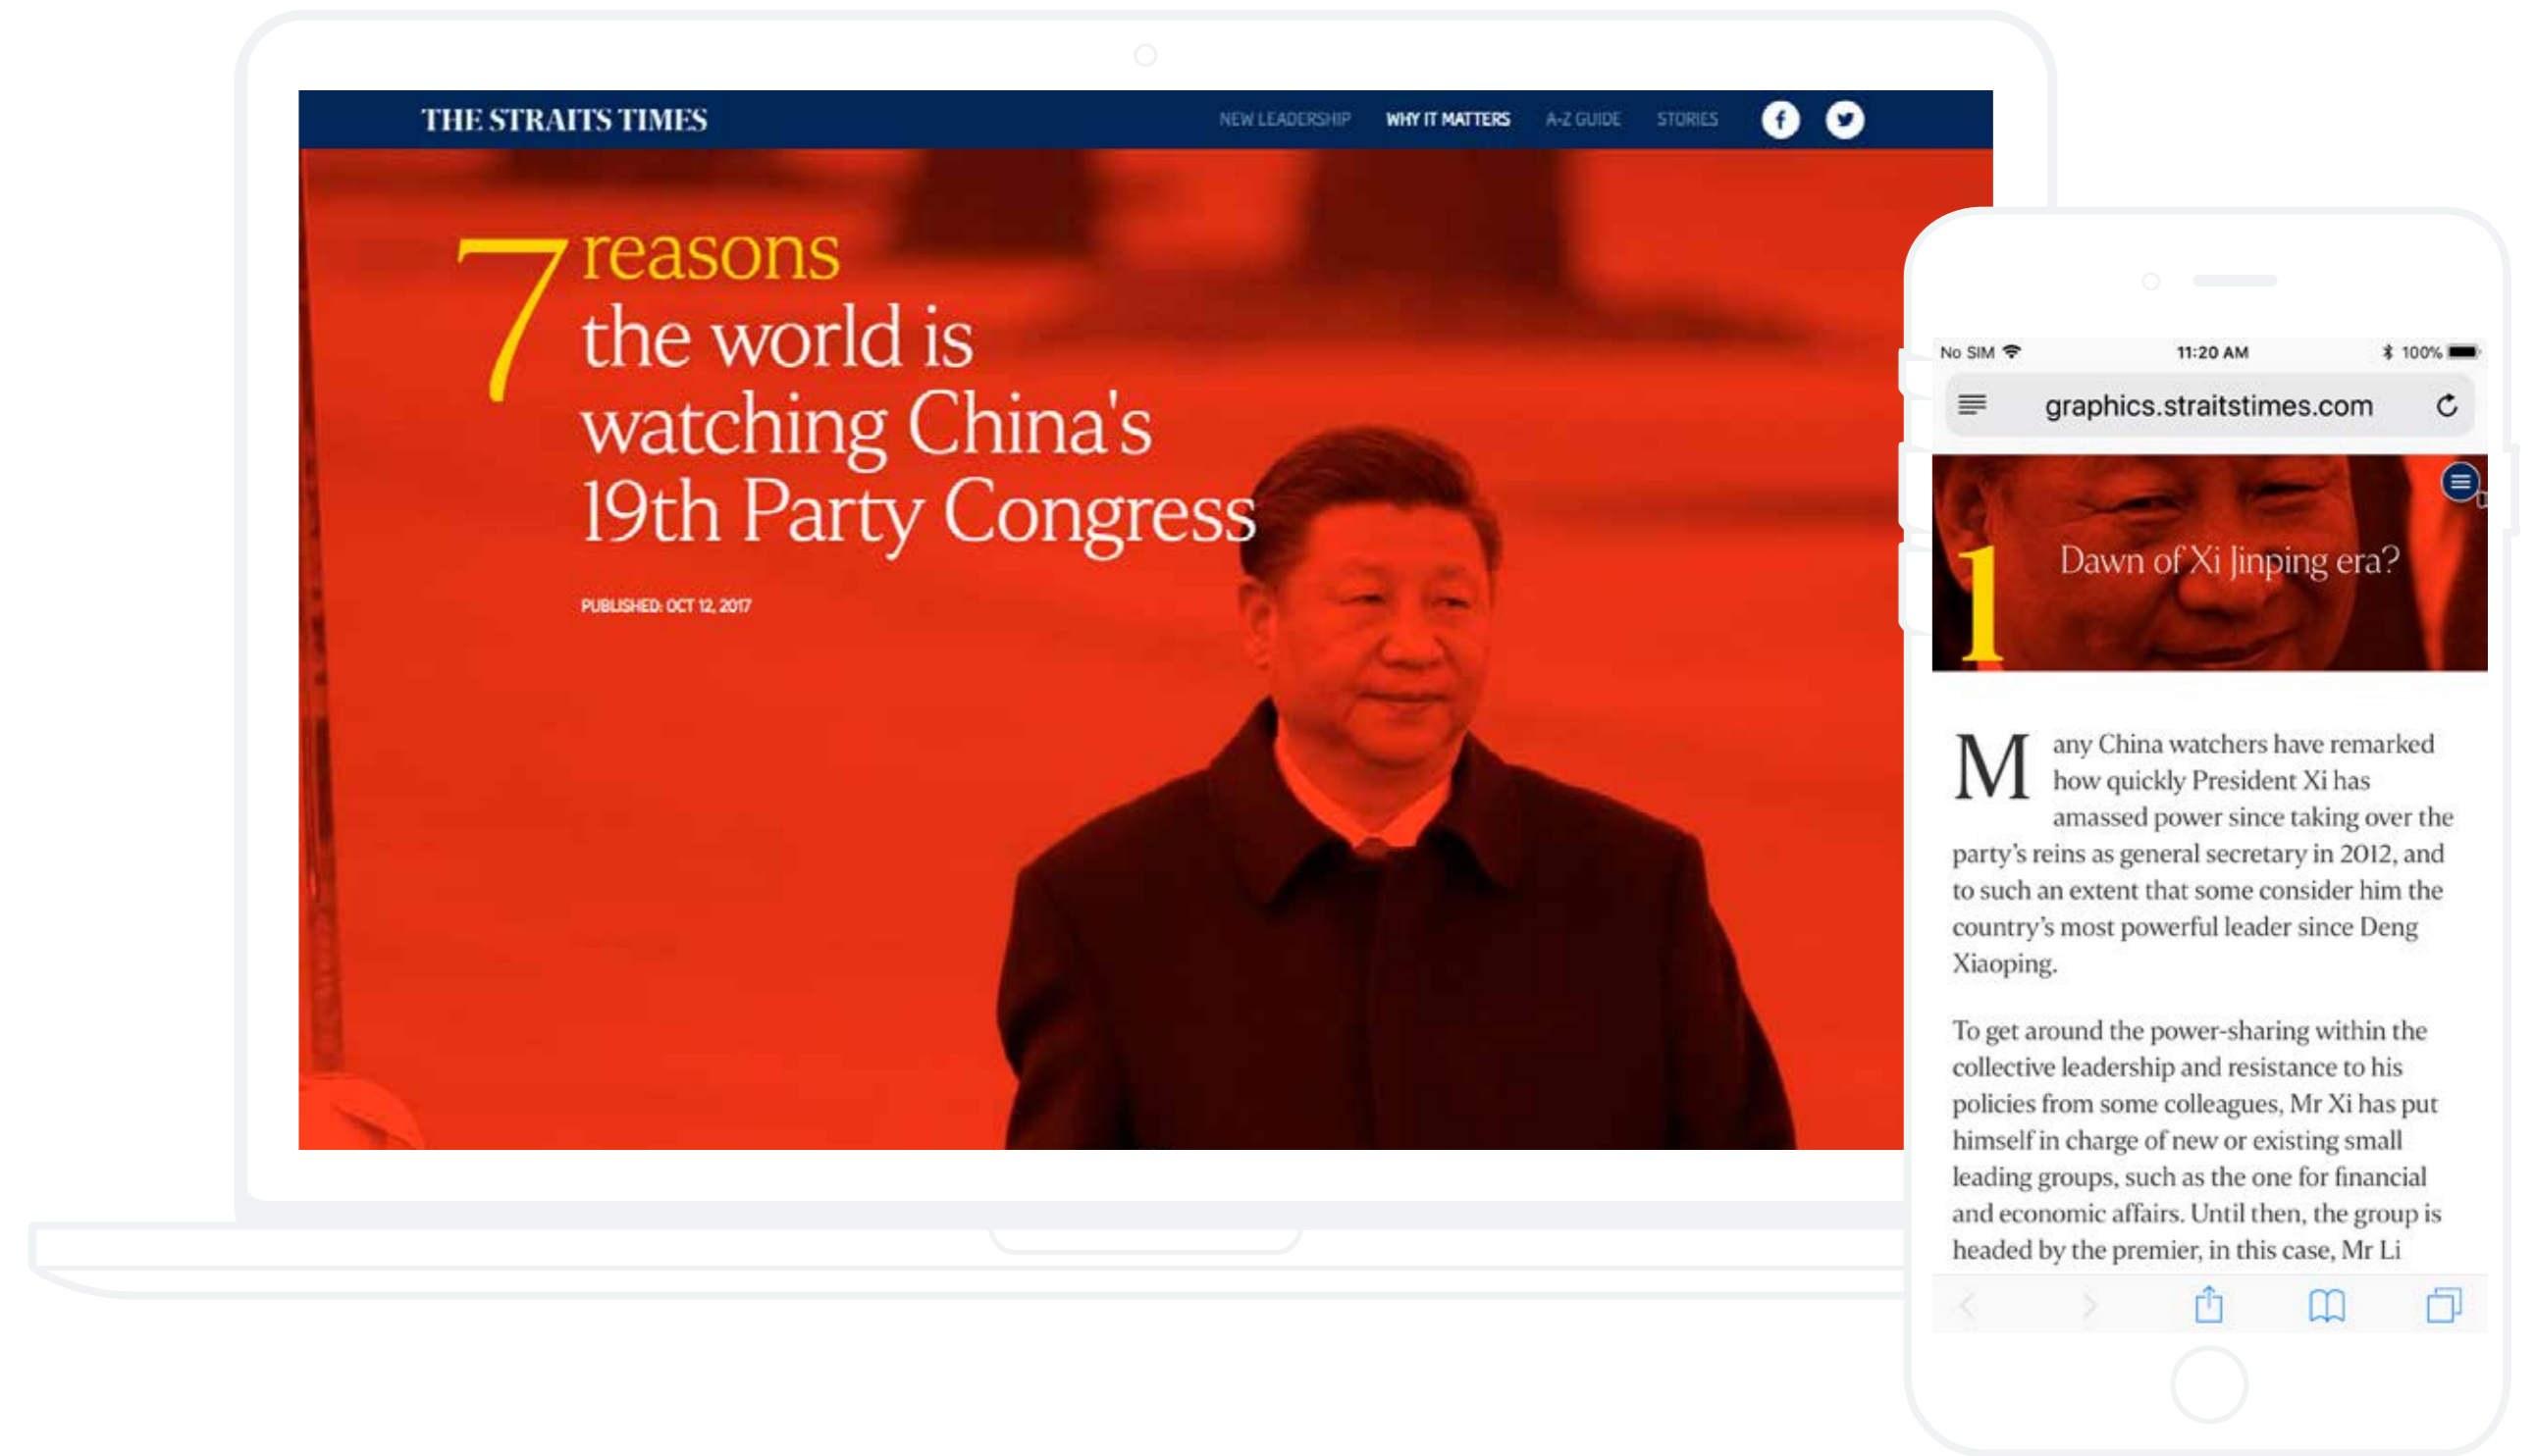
THE STRAITS TIMES

NEW LEADERSHIP WHY IT MATTERS A-Z GUIDE STORIES

7 reasons the world is watching China's 19th Party Congress

PUBLISHED: OCT 12, 2017

No SIM 11:20 AM 100%

graphics.straitstimes.com

1 Dawn of Xi Jinping era?

Many China watchers have remarked how quickly President Xi has amassed power since taking over the party's reins as general secretary in 2012, and to such an extent that some consider him the country's most powerful leader since Deng Xiaoping.

To get around the power-sharing within the collective leadership and resistance to his policies from some colleagues, Mr Xi has put himself in charge of new or existing small leading groups, such as the one for financial and economic affairs. Until then, the group is headed by the premier, in this case, Mr Li